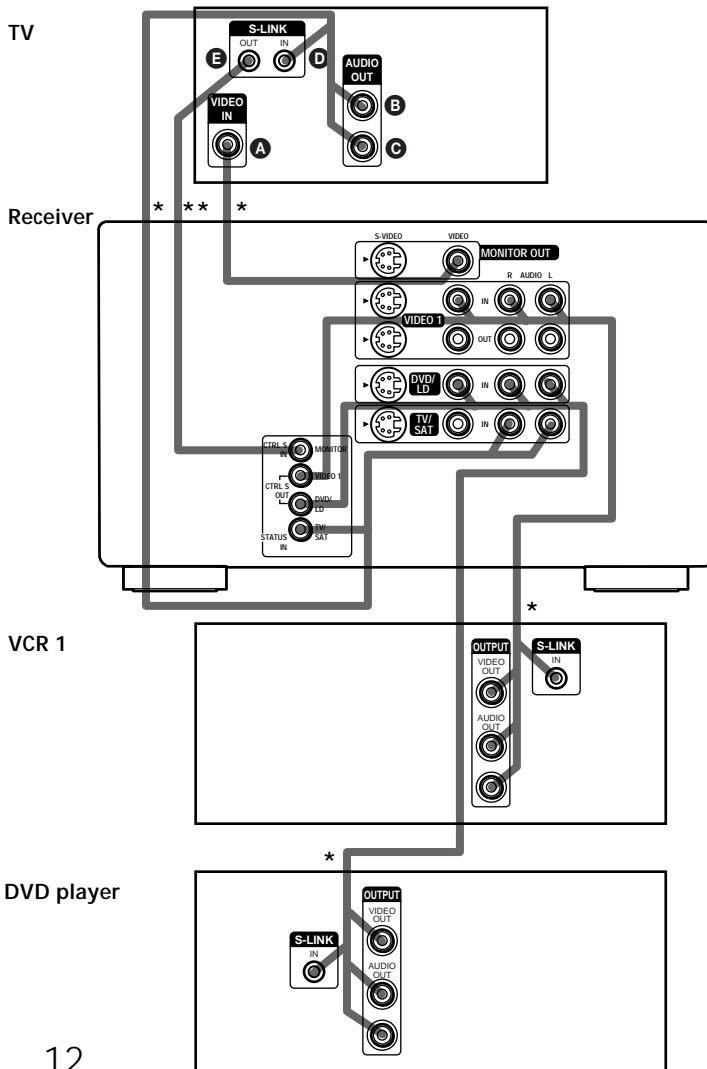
TV

S-LINK
OUT
IN
E
D
AUDIO OUT
B
VIDEO IN
A
C

Receiver

* ** *

S-VIDEO
VIDEO
MONITOR OUT
R AUDIO L
IN
VIDEO 1
OUT
DVD/ LD
IN
TV/ SAT
IN
CTRL S IN
MONITOR
VIDEO 1
CTRL S OUT
DVD/ LD
TV/ SAT
STATUS IN

*

VCR 1

OUTPUT
VIDEO OUT
AUDIO OUT
S-LINK
IN

*

DVD player

OUTPUT
VIDEO OUT
AUDIO OUT
S-LINK
IN

12